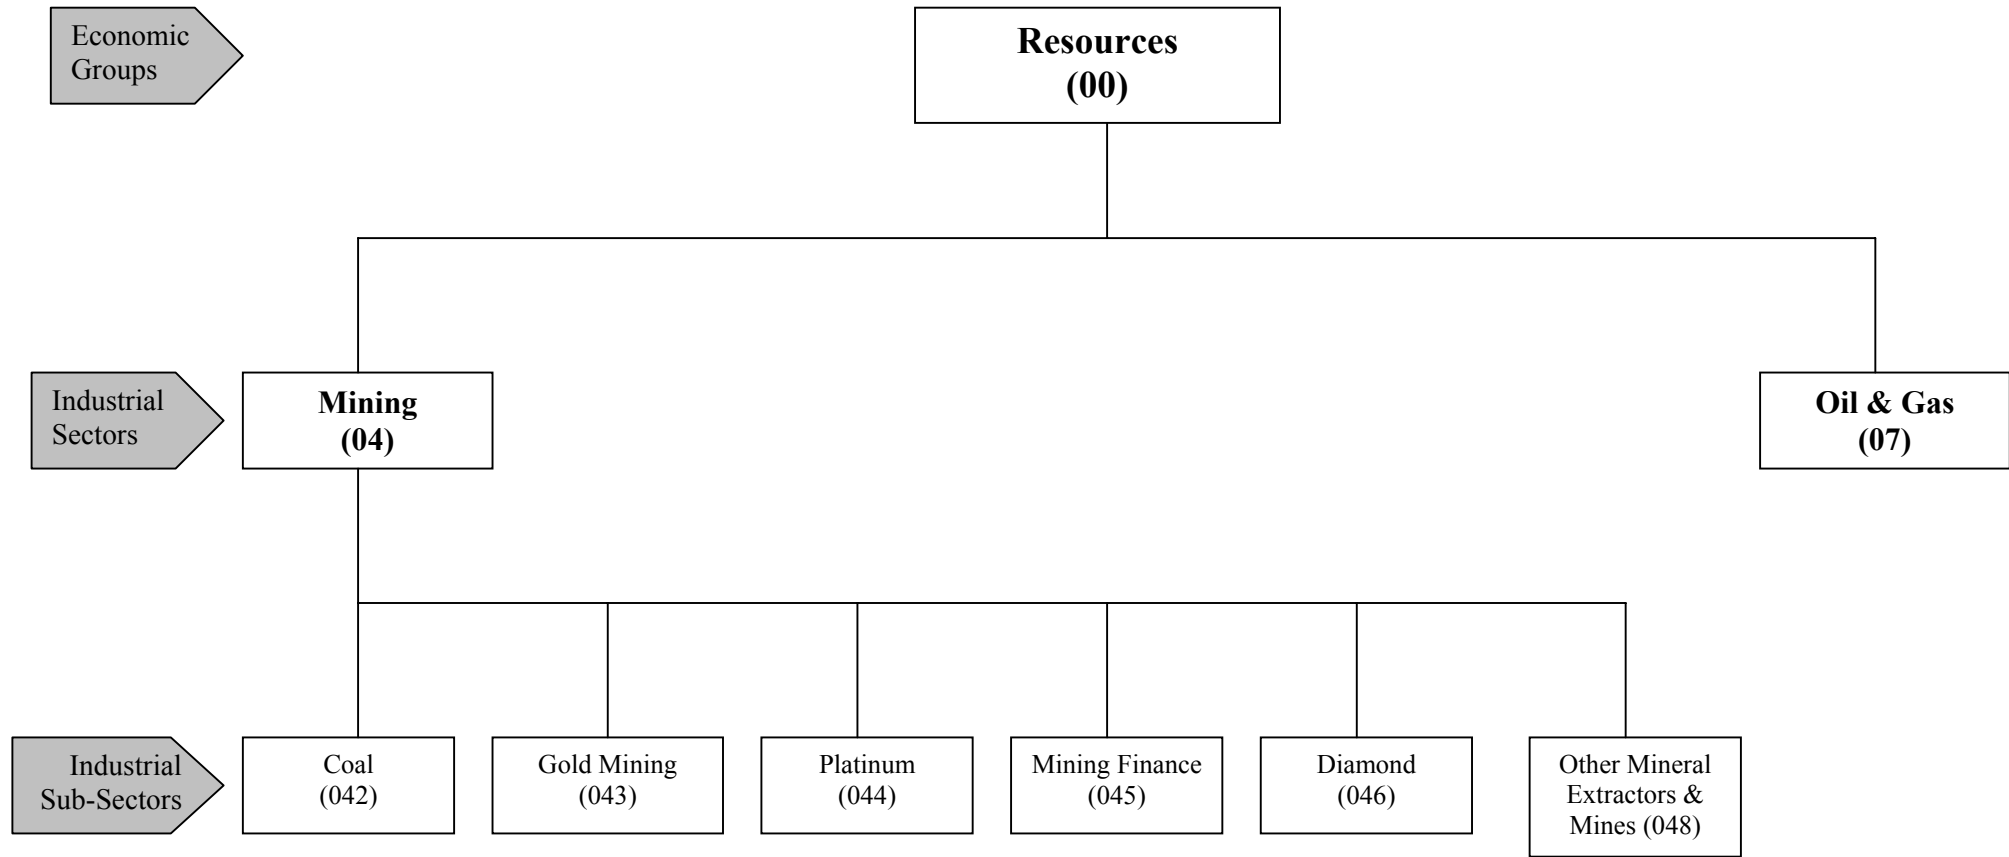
Economic Groups

Resources
(00)

Industrial Sectors

Mining
(04)

Oil & Gas
(07)

Industrial Sub-Sectors

Coal
(042)

Gold Mining
(043)

Platinum
(044)

Mining Finance
(045)

Diamond
(046)

Other Mineral Extractors & Mines (048)